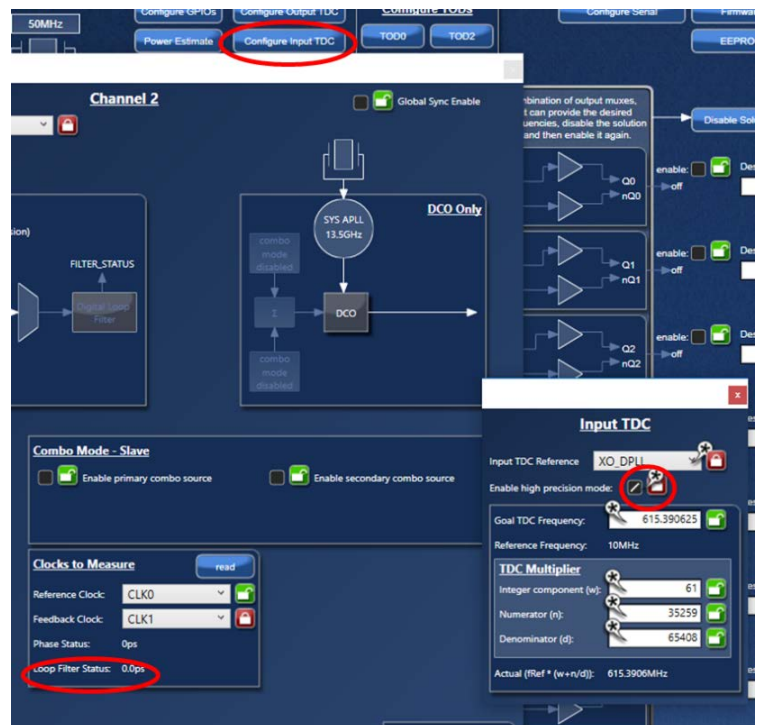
50MHz

Configure GPIOs

Configure Output TDC

Configure TODs

Configure Serial

Firmwa

Power Estimate

Configure Input TDC

TOD0

TOD2

EEPRO

Channel 2

Global Sync Enable

nbination of output muxes, t can provide the desired quencies, disable the solution and then enable it again.

Disable Sol

sion)

FILTER_STATUS

Digital Loop Filter

SYS APLL 13.5GHz

DCO Only

combo mode disabled

Σ

DCO

combo mode disabled

Q0
nQ0

Q1
nQ1

Q2
nQ2

enable: off

enable: off

enable: off

Combo Mode - Slave

Enable primary combo source

Enable secondary combo source

Clocks to Measure

read

Reference Clock: CLK0

Feedback Clock: CLK1

Phase Status: 0ps

Loop Filter Status: 0.0ps

x

Input TDC

Input TDC Reference XO_DPLL

Enable high precision mode:

Goal TDC Frequency: 615.390625

Reference Frequency: 10MHz

TDC Multiplier

Integer component (w): 61

Numerator (n): 35259

Denominator (d): 65408

Actual (fRef * (w+n/d)): 615.3906MHz